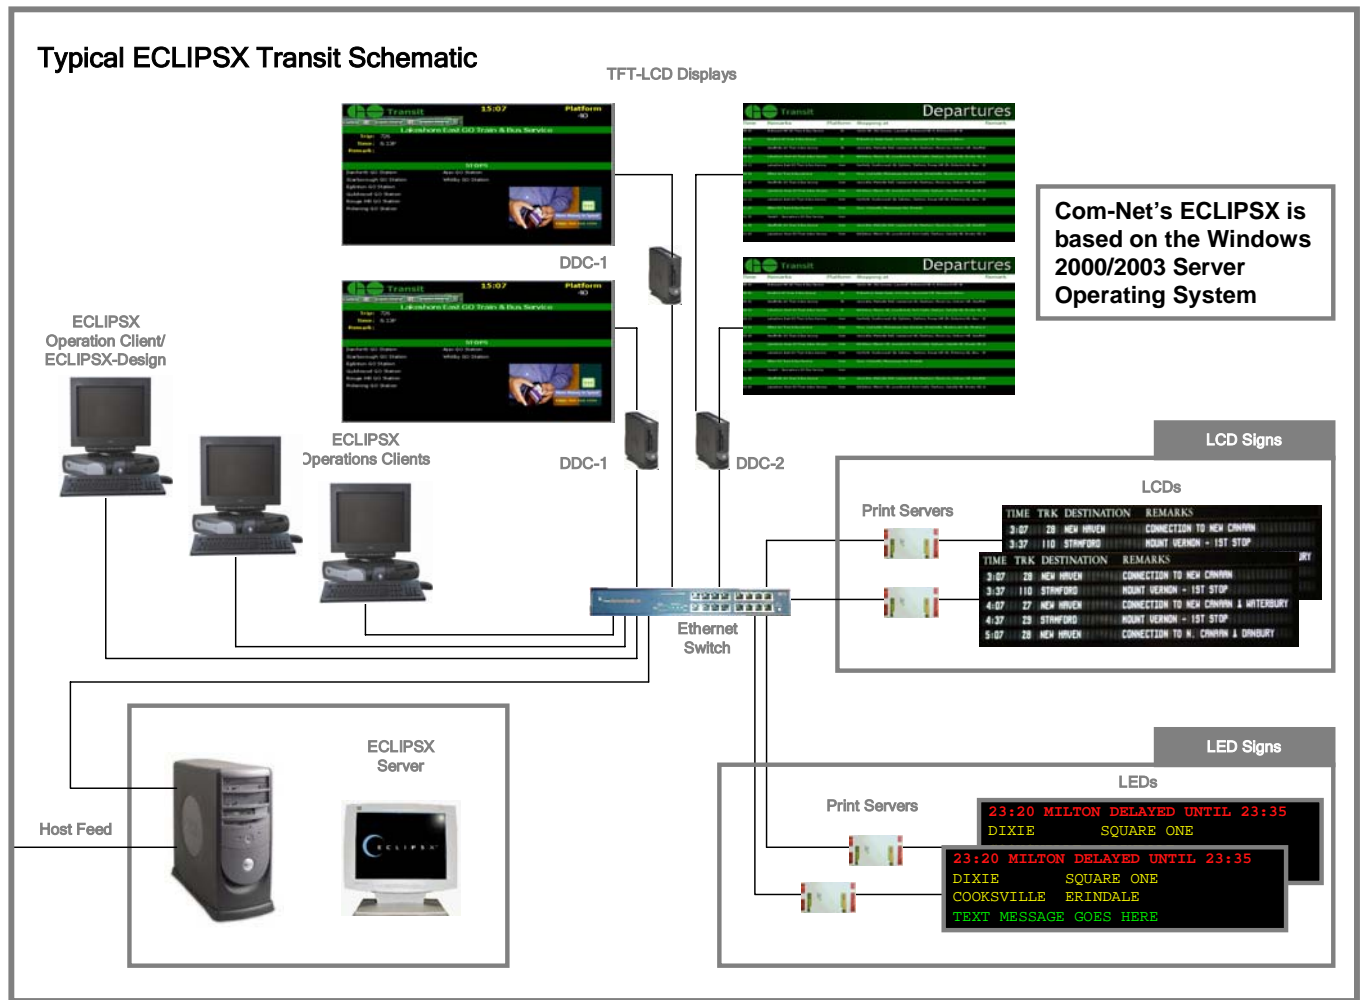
Typical ECLIPSX Transit Schematic

TFT-LCD Displays

Transit 15:07 Platform 40
Lakeshore East GO Train & Bus Service

STOPS

Transit Departures

Com-Net's ECLIPSX is based on the Windows 2000/2003 Server Operating System

DDC-1

Transit 15:07 Platform 40
Lakeshore East GO Train & Bus Service

STOPS

Transit Departures

ECLIPSX
Operation Client/
ECLIPSX-Design

ECLIPSX
Operations Clients

DDC-1

DDC-2

LCD Signs

LCDs

Print Servers

| TIME | TRK | DESTINATION | REMARKS |
|---|---|---|---|
| 3:07 | 28 | NEW HAVEN | CONNECTION TO NEW CANAAN |
| 3:37 | 110 | STAMFORD | MOUNT VERNON - 1ST STOP |

| TIME | TRK | DESTINATION | REMARKS |
|---|---|---|---|
| 3:07 | 28 | NEW HAVEN | CONNECTION TO NEW CANAAN |
| 3:37 | 110 | STAMFORD | MOUNT VERNON - 1ST STOP |
| 4:07 | 27 | NEW HAVEN | CONNECTION TO NEW CANAAN & WATERBURY |
| 4:37 | 29 | STAMFORD | MOUNT VERNON - 1ST STOP |
| 5:07 | 28 | NEW HAVEN | CONNECTION TO N. CANAAN & DANBURY |

Ethernet
Switch

ECLIPSX
Server

LED Signs

LEDs

Print Servers

Host Feed

23:20 MILTON DELAYED UNTIL 23:35
DIXIE SQUARE ONE

23:20 MILTON DELAYED UNTIL 23:35
DIXIE SQUARE ONE
COOKSVILLE ERINDALE
TEXT MESSAGE GOES HERE